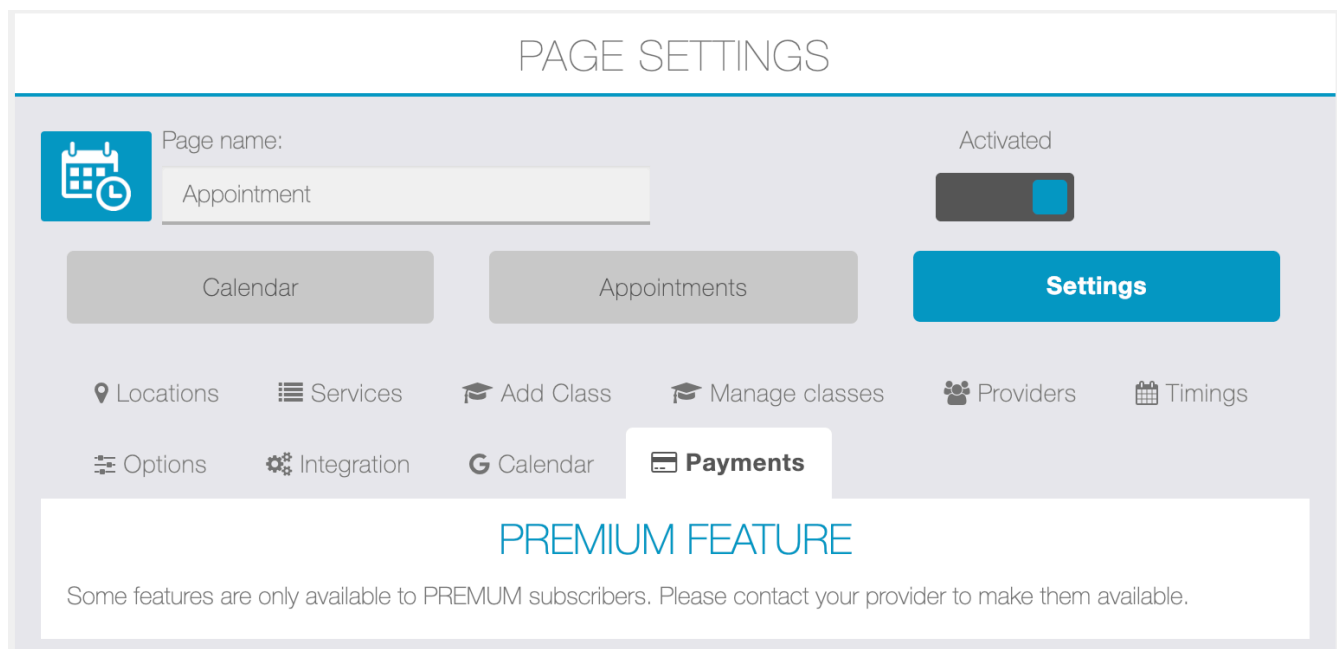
PAGE SETTINGS

Page name:

Appointment

Activated

Calendar

Appointments

Settings

Locations

Services

Add Class

Manage classes

Providers

Timings

Options

Integration

Calendar

Payments

PREMIUM FEATURE

Some features are only available to PREMUM subscribers. Please contact your provider to make them available.